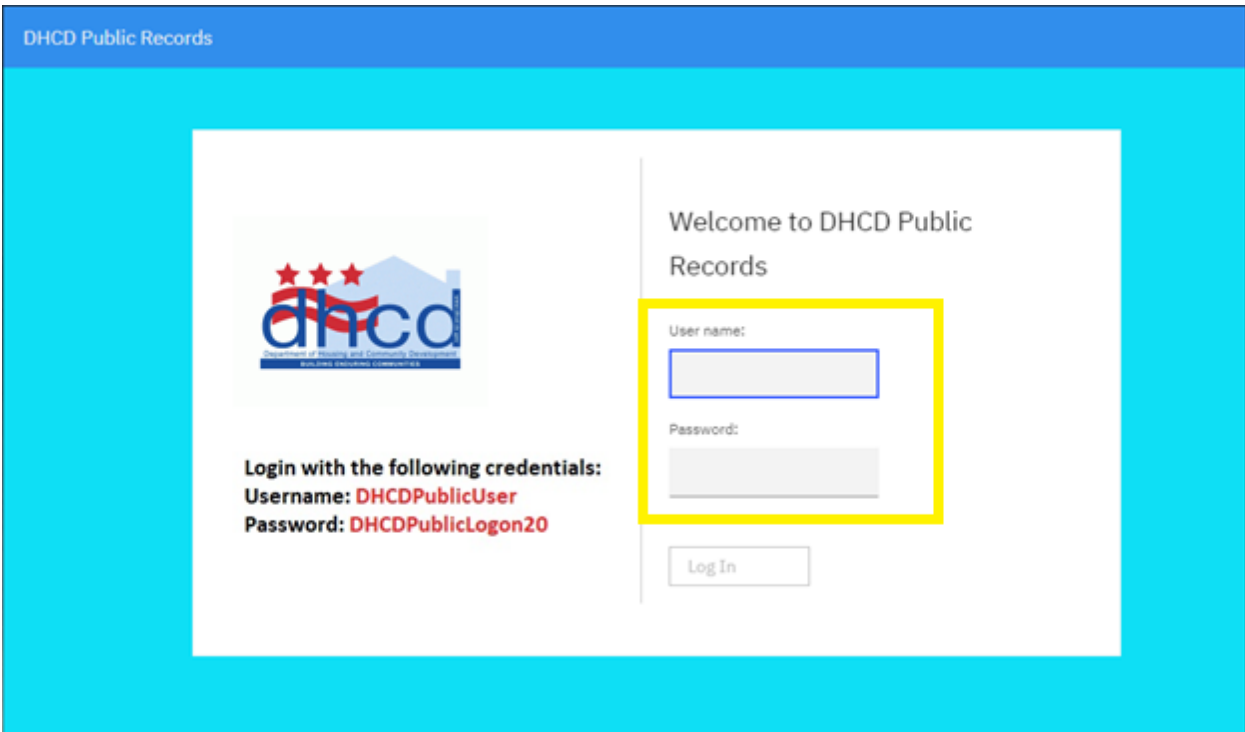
DHCD Public Records

dhcd
Department of Housing and Community Development
BUILDING ENDURING COMMUNITIES

Login with the following credentials:
Username: DHCDPublicUser
Password: DHCDPublicLogon20

Welcome to DHCD Public Records

User name:

Password:

Log In